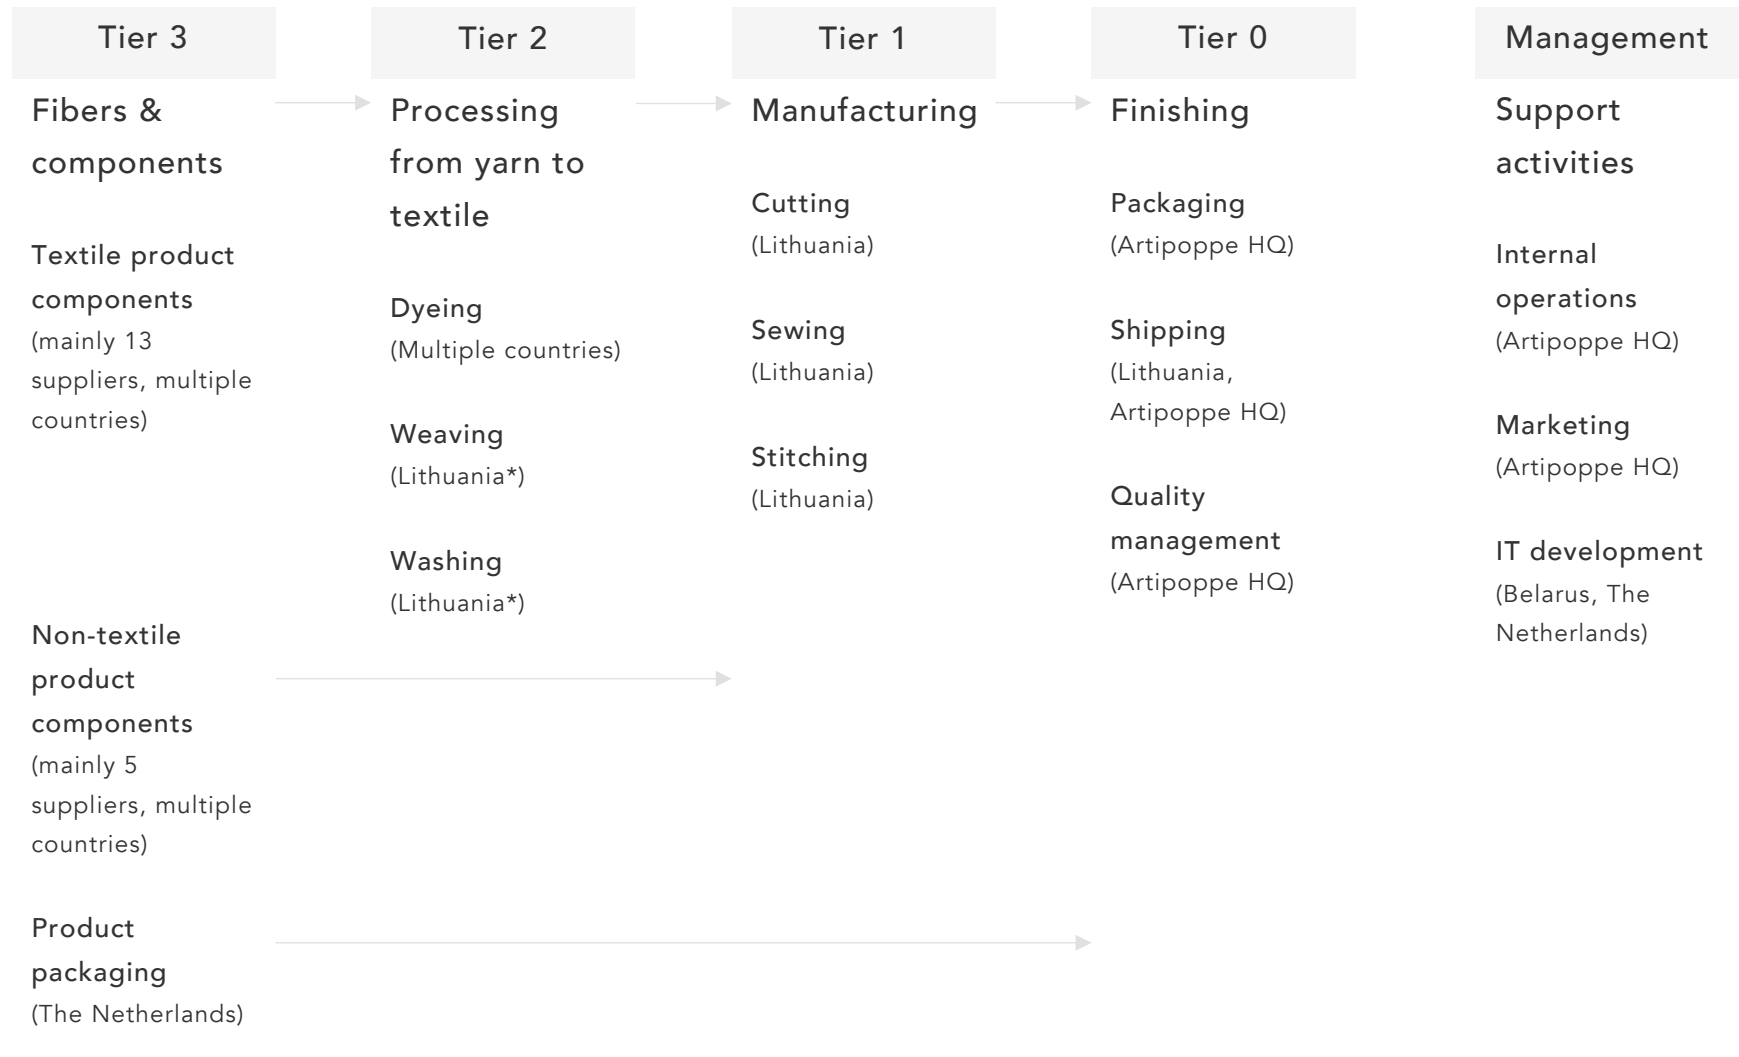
Tier 3

Fibers & components

Textile product components (mainly 13 suppliers, multiple countries)

Non-textile product components (mainly 5 suppliers, multiple countries)

Product packaging (The Netherlands)

Tier 2

Processing from yarn to textile

Dyeing (Multiple countries)

Weaving (Lithuania*)

Washing (Lithuania*)

Tier 1

Manufacturing

Cutting (Lithuania)

Sewing (Lithuania)

Stitching (Lithuania)

Tier 0

Finishing

Packaging (Artipoppe HQ)

Shipping (Lithuania, Artipoppe HQ)

Quality management (Artipoppe HQ)

Management

Support activities

Internal operations (Artipoppe HQ)

Marketing (Artipoppe HQ)

IT development (Belarus, The Netherlands)